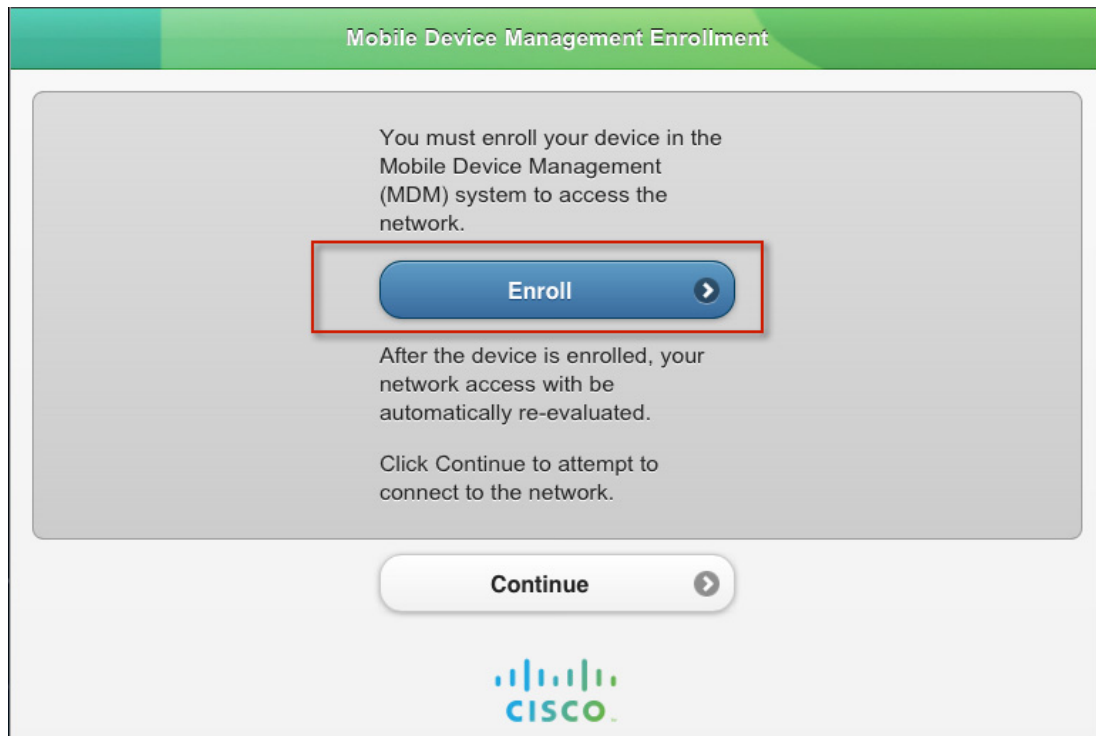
Mobile Device Management Enrollment

You must enroll your device in the Mobile Device Management (MDM) system to access the network.

Enroll

After the device is enrolled, your network access with be automatically re-evaluated.

Click Continue to attempt to connect to the network.

Continue

cisco